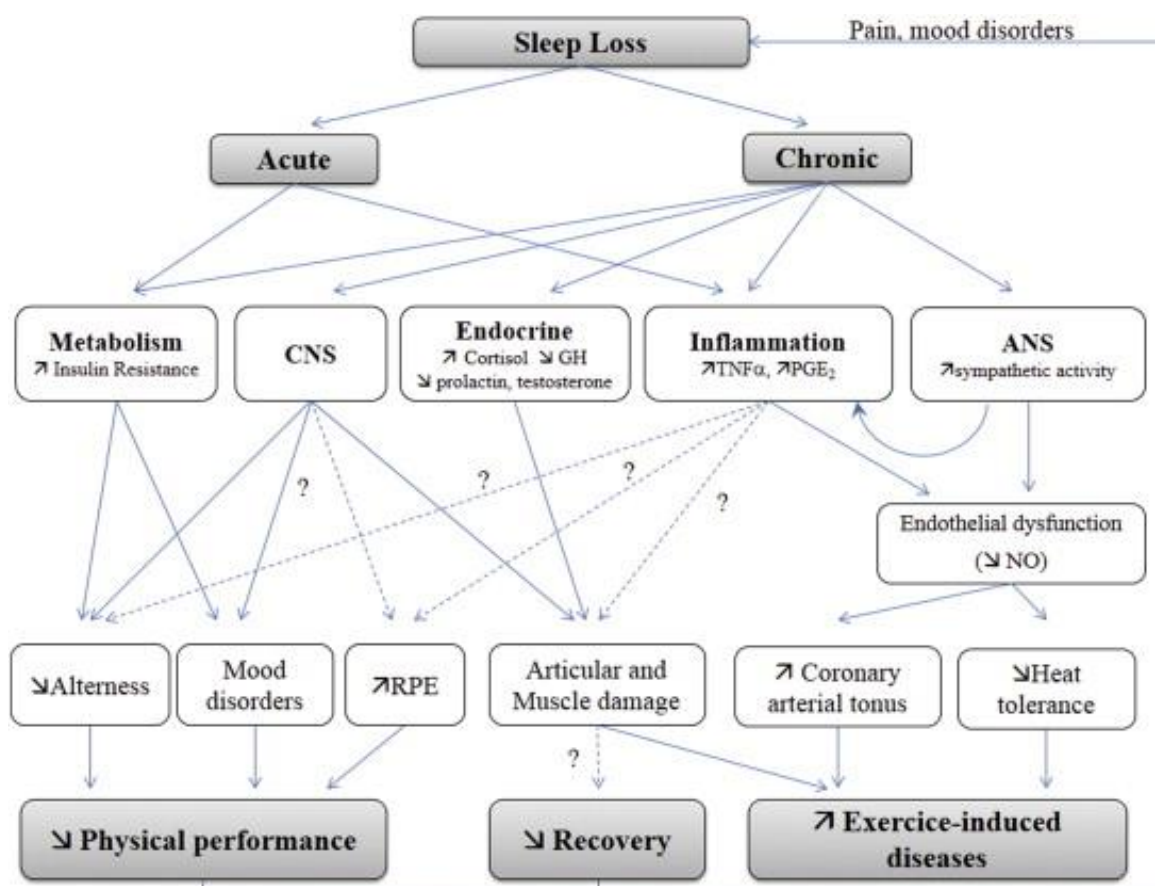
Sleep Loss
Pain, mood disorders

Acute
Chronic

Metabolism
↗ Insulin Resistance

CNS

Endocrine
↗ Cortisol ↘ GH
↘ prolactin, testosterone

Inflammation
↗TNFα, ↗PGE$_2$

ANS
↗sympathetic activity

?
?
?
?

Endothelial dysfunction
(↘ NO)

↘Alterness

Mood disorders

↗RPE

Articular and Muscle damage

↗ Coronary arterial tonus

↘Heat tolerance

?

↘ Physical performance

↘ Recovery

↗ Exercice-induced diseases